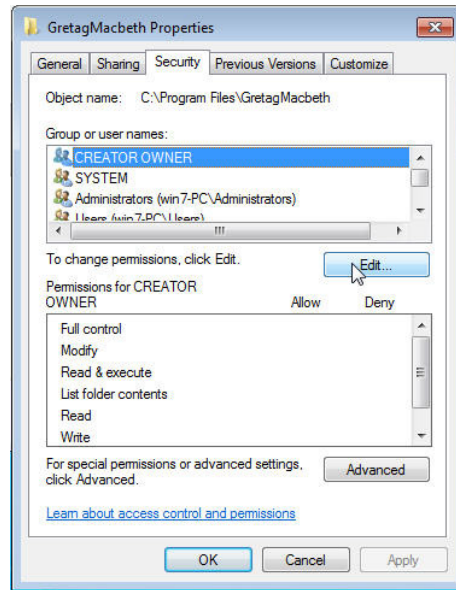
GretagMacbeth Properties

General | Sharing | Security | Previous Versions | Customize

Object name: C:\Program Files\GretagMacbeth

Group or user names:

CREATOR OWNER
SYSTEM
Administrators (win7-PC\Administrators)
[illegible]

To change permissions, click Edit.

Edit...

Permissions for CREATOR OWNER

| | Allow | Deny |
|---|---|---|
| Full control | | |
| Modify | | |
| Read & execute | | |
| List folder contents | | |
| Read | | |
| Write | | |

For special permissions or advanced settings, click Advanced.

Advanced

Learn about access control and permissions

OK | Cancel | Apply